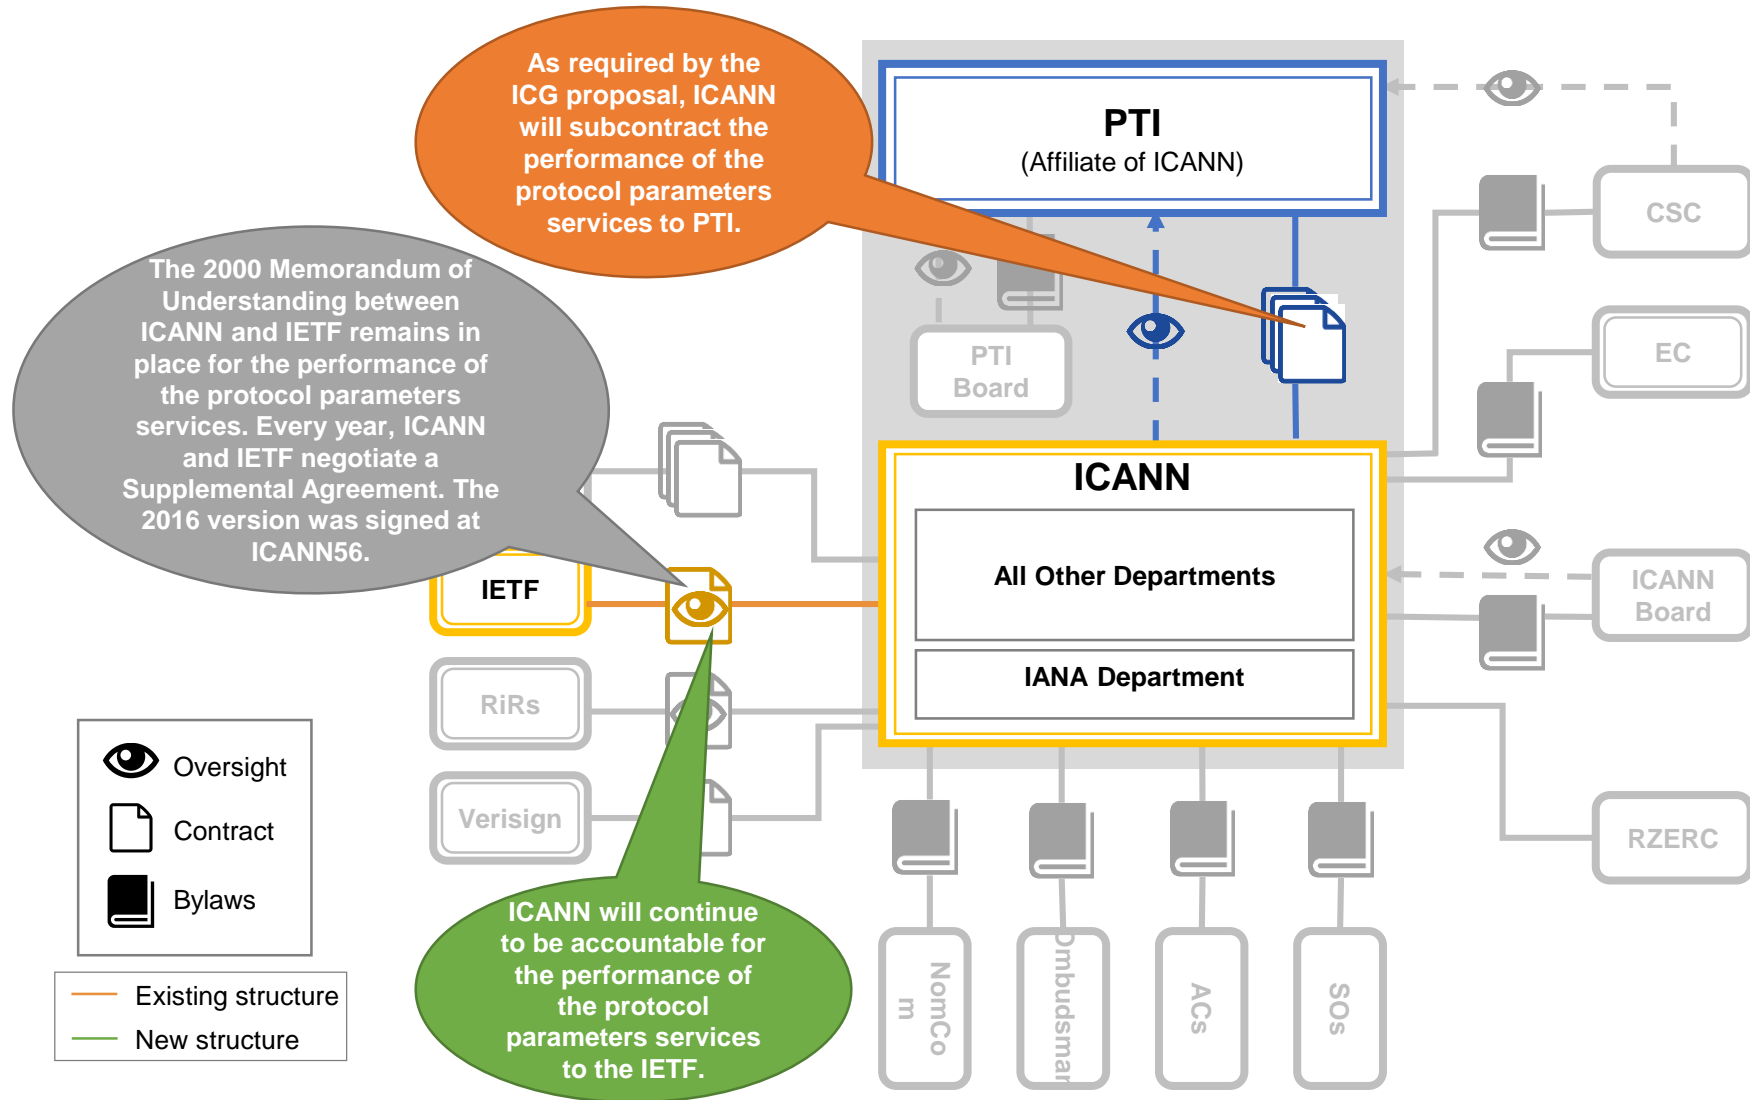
As required by the ICG proposal, ICANN will subcontract the performance of the protocol parameters services to PTI.

PTI
(Affiliate of ICANN)

CSC

The 2000 Memorandum of Understanding between ICANN and IETF remains in place for the performance of the protocol parameters services. Every year, ICANN and IETF negotiate a Supplemental Agreement. The 2016 version was signed at ICANN56.

PTI Board

EC

ICANN

All Other Departments

IANA Department

ICANN Board

IETF

RiRs

Verisign

RZERC

Oversight

Contract

Bylaws

Existing structure

New structure

ICANN will continue to be accountable for the performance of the protocol parameters services to the IETF.

NomCom

Ombudsman

ACs

SOs